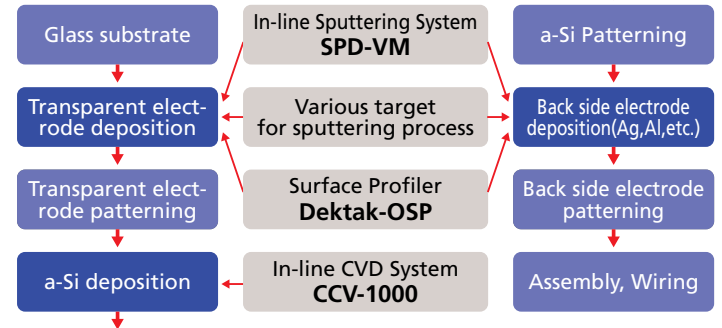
Glass substrate

Transparent electrode deposition

Transparent electrode patterning

a-Si deposition

In-line Sputtering System
**SPD-VM**

Various target for sputtering process

Surface Profiler
**Dektak-OSP**

In-line CVD System
**CCV-1000**

a-Si Patterning

Back side electrode deposition(Ag,Al,etc.)

Back side electrode patterning

Assembly, Wiring